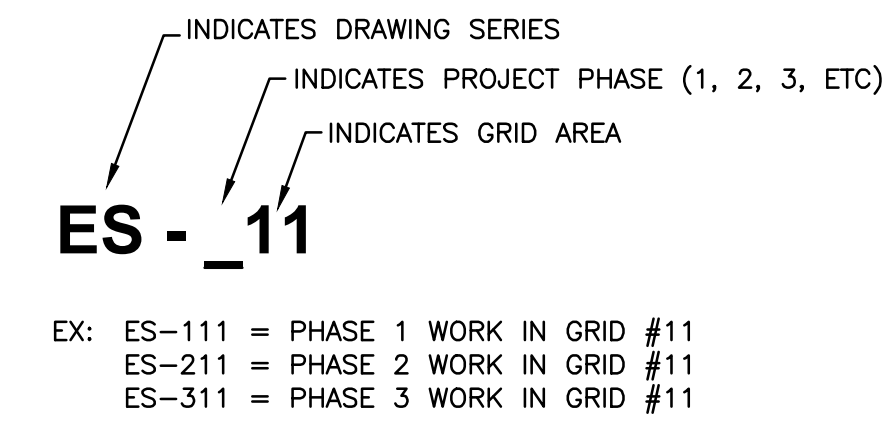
INDICATES DRAWING SERIES

INDICATES PROJECT PHASE (1, 2, 3, ETC)

INDICATES GRID AREA

ES - _11

EX: ES–111 = PHASE 1 WORK IN GRID #11
ES–211 = PHASE 2 WORK IN GRID #11
ES–311 = PHASE 3 WORK IN GRID #11